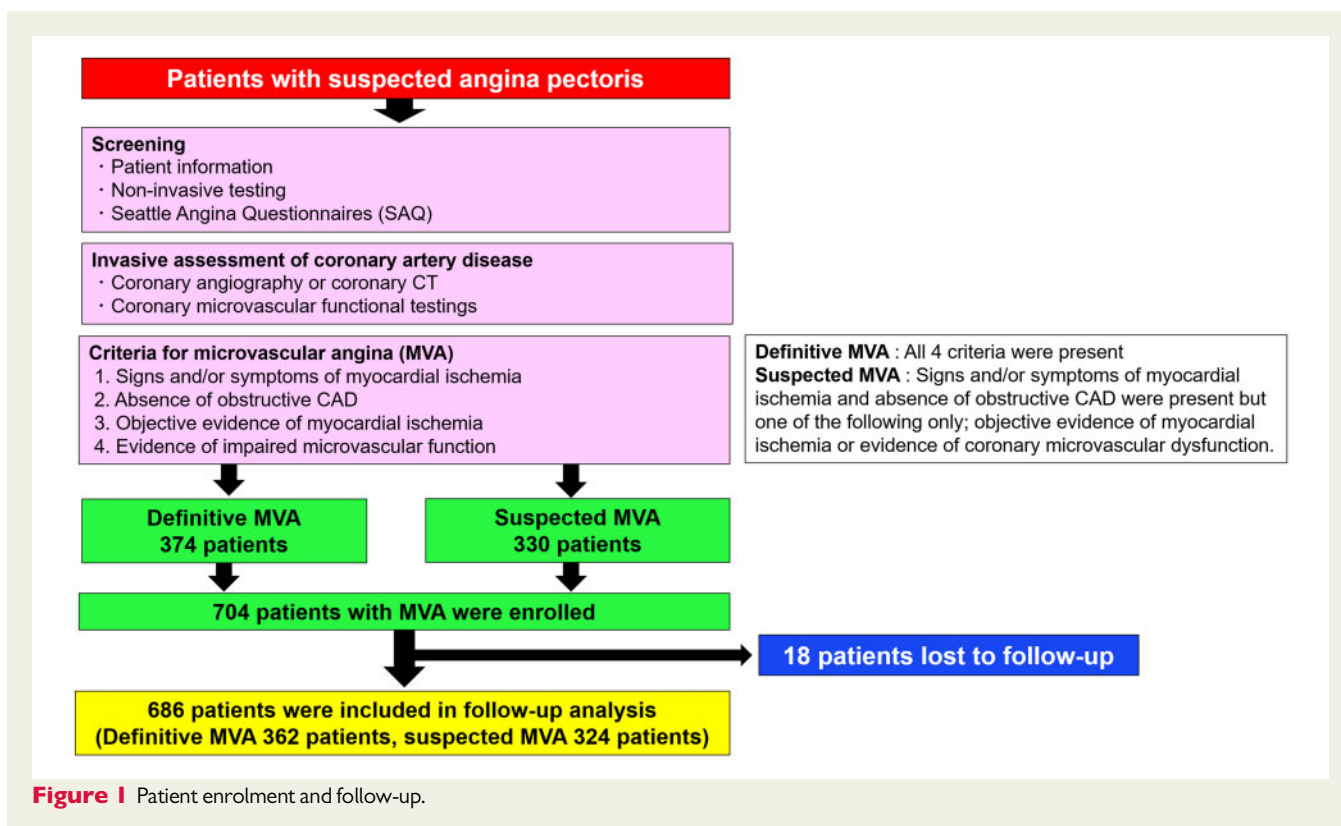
Patients with suspected angina pectoris

Screening
・Patient information
・Non-invasive testing
・Seattle Angina Questionnaires (SAQ)

Invasive assessment of coronary artery disease
・Coronary angiography or coronary CT
・Coronary microvascular functional testings

Criteria for microvascular angina (MVA)
1. Signs and/or symptoms of myocardial ischemia
2. Absence of obstructive CAD
3. Objective evidence of myocardial ischemia
4. Evidence of impaired microvascular function

Definitive MVA : All 4 criteria were present
Suspected MVA : Signs and/or symptoms of myocardial ischemia and absence of obstructive CAD were present but one of the following only; objective evidence of myocardial ischemia or evidence of coronary microvascular dysfunction.

Definitive MVA
374 patients

Suspected MVA
330 patients

704 patients with MVA were enrolled

18 patients lost to follow-up

686 patients were included in follow-up analysis
(Definitive MVA 362 patients, suspected MVA 324 patients)

Figure 1 Patient enrolment and follow-up.